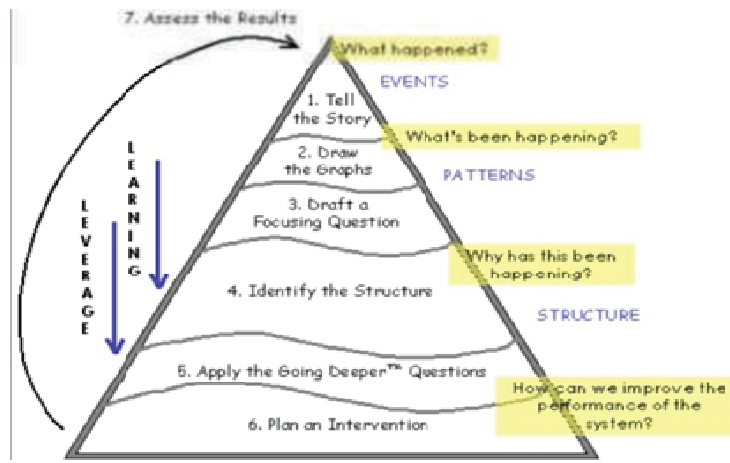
7. Assess the Results

What happened?

EVENTS

1. Tell the Story

What's been happening?

2. Draw the Graphs

PATTERNS

3. Draft a Focusing Question

LEARNING

LEVERAGE

Why has this been happening?

4. Identify the Structure

STRUCTURE

5. Apply the Going Deeper™ Questions

How can we improve the performance of the system?

6. Plan an Intervention